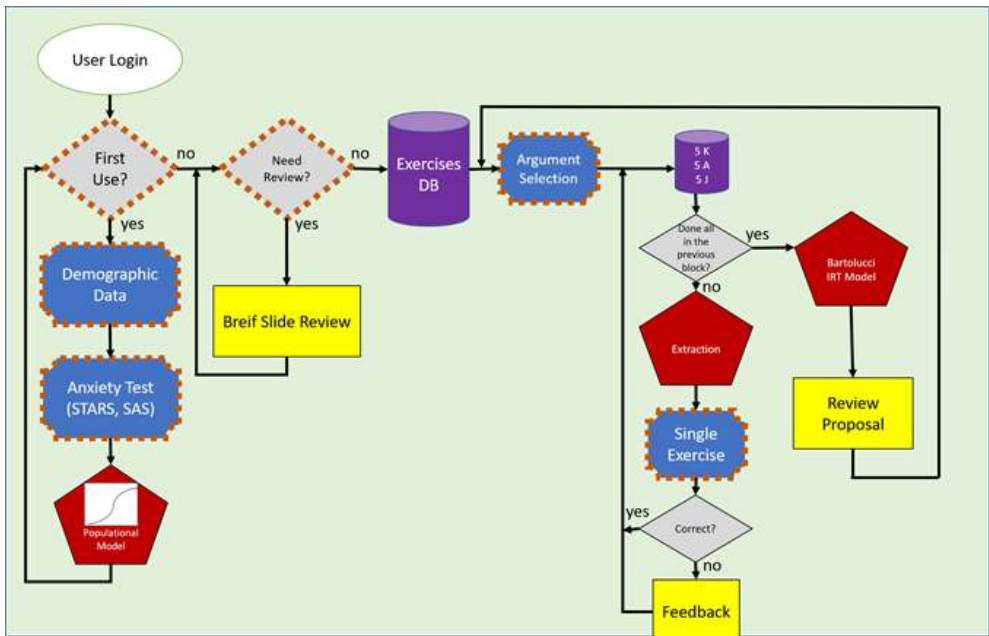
User Login

First Use?

no

yes

Need Review?

no

yes

Exercises DB

Argument Selection

5 K
5 A
5 J

Done all in the previous block?

yes

no

Bartolucci IRT Model

Demographic Data

Breif Slide Review

Extraction

Anxiety Test (STARS, SAS)

Review Proposal

Single Exercise

Populational Model

yes

Correct?

no

Feedback